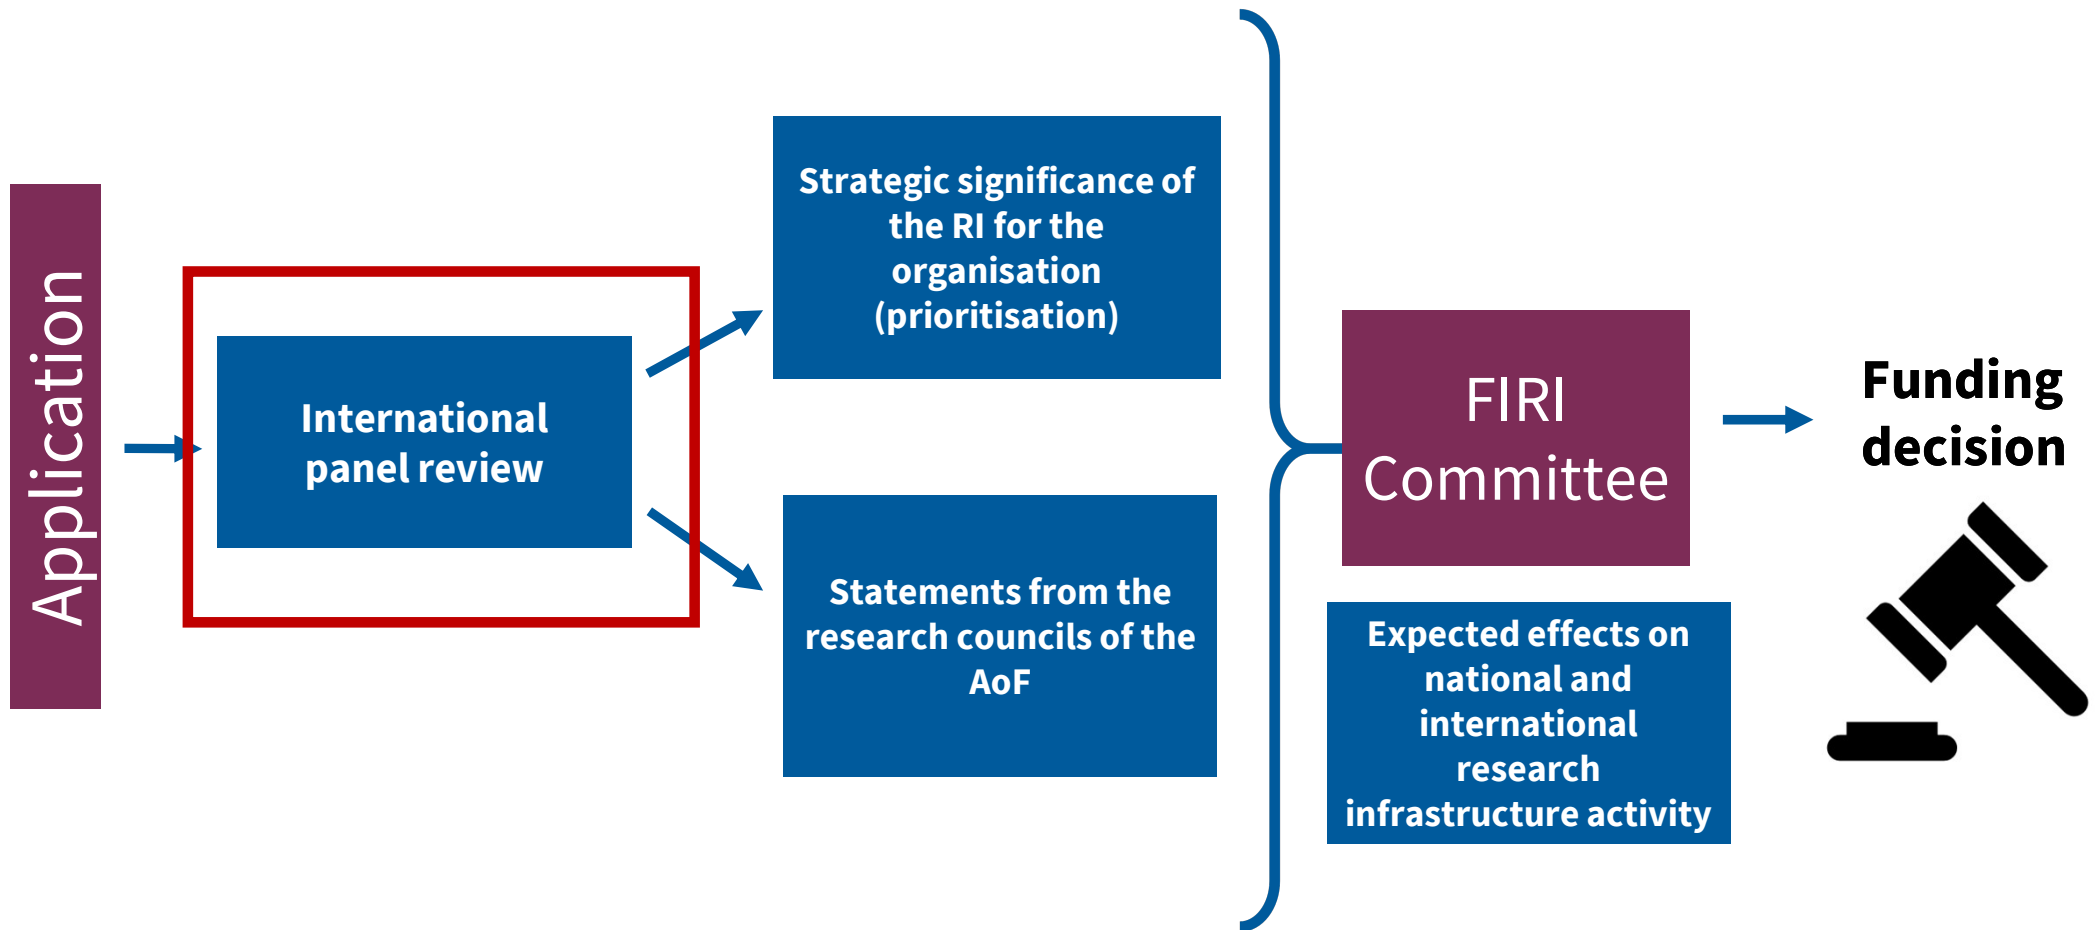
Application

International panel review

Strategic significance of the RI for the organisation (prioritisation)

Statements from the research councils of the AoF

FIRI Committee

Expected effects on national and international research infrastructure activity

Funding decision